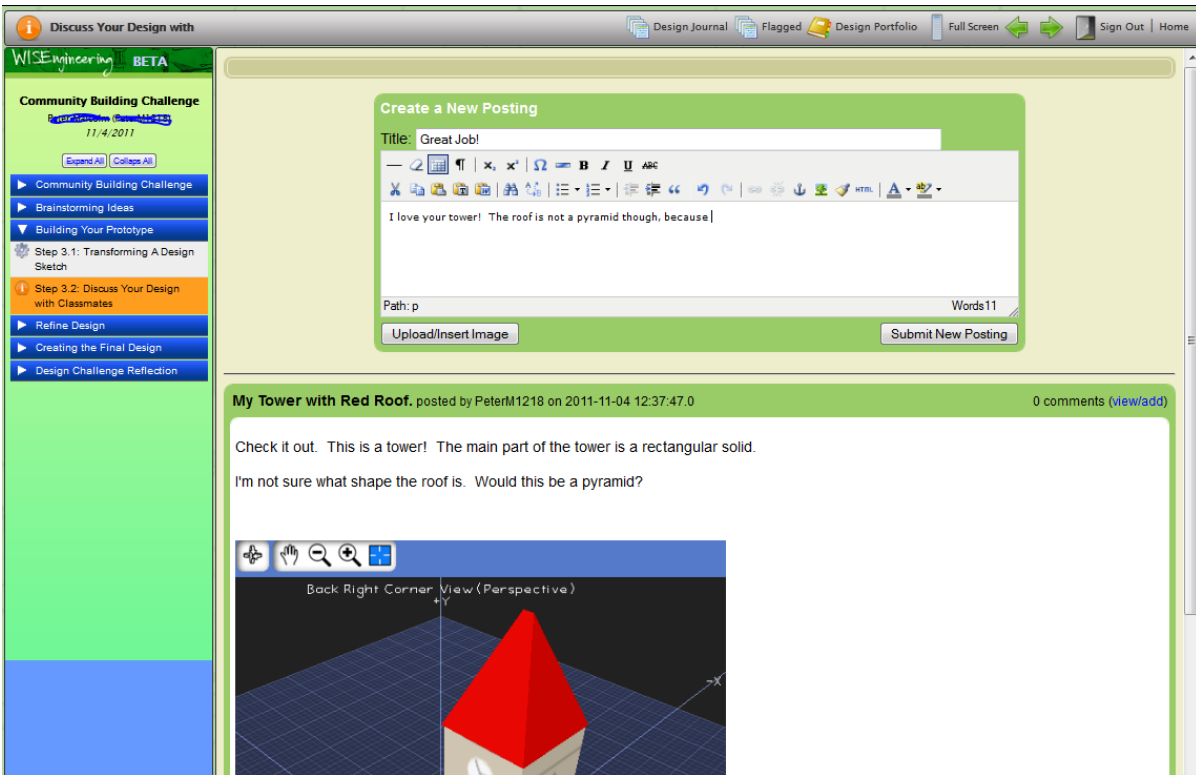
Discuss Your Design with

Design Journal | Flagged | Design Portfolio | Full Screen | Sign Out | Home

WISEngineering BETA

Community Building Challenge
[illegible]
11/4/2011

Expand All | Collaps All

Community Building Challenge
Brainstorming Ideas
Building Your Prototype
Step 3.1: Transforming A Design Sketch
Step 3.2: Discuss Your Design with Classmates
Refine Design
Creating the Final Design
Design Challenge Reflection

Create a New Posting

Title: Great Job!

I love your tower! The roof is not a pyramid though, because

Path: p
Words11

Upload/Insert Image
Submit New Posting

My Tower with Red Roof. posted by PeterM1218 on 2011-11-04 12:37:47.0
0 comments (view/add)

Check it out. This is a tower! The main part of the tower is a rectangular solid.

I'm not sure what shape the roof is. Would this be a pyramid?

Back Right Corner View (Perspective)
+Y
-X